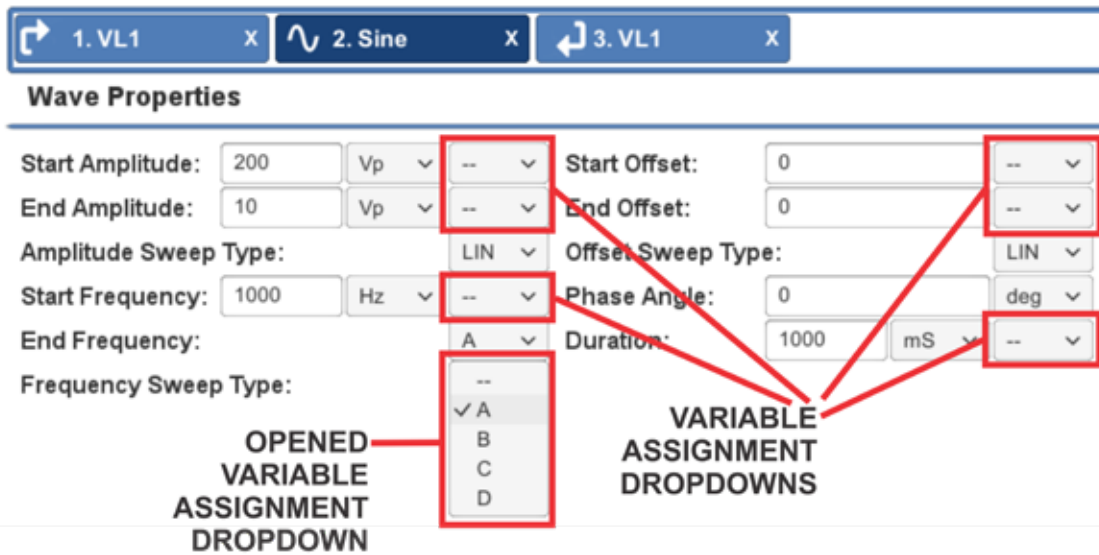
1. VL1 X
2. Sine X
3. VL1 X

Wave Properties

Start Amplitude: 200 Vp --
End Amplitude: 10 Vp --
Amplitude Sweep Type: LIN
Start Frequency: 1000 Hz --
End Frequency: A
Frequency Sweep Type:

Start Offset: 0 --
End Offset: 0 --
Offset Sweep Type: LIN
Phase Angle: 0 deg
Duration: 1000 mS --

--
✓ A
B
C
D

OPENED VARIABLE ASSIGNMENT DROPDOWN

VARIABLE ASSIGNMENT DROPDOWNS